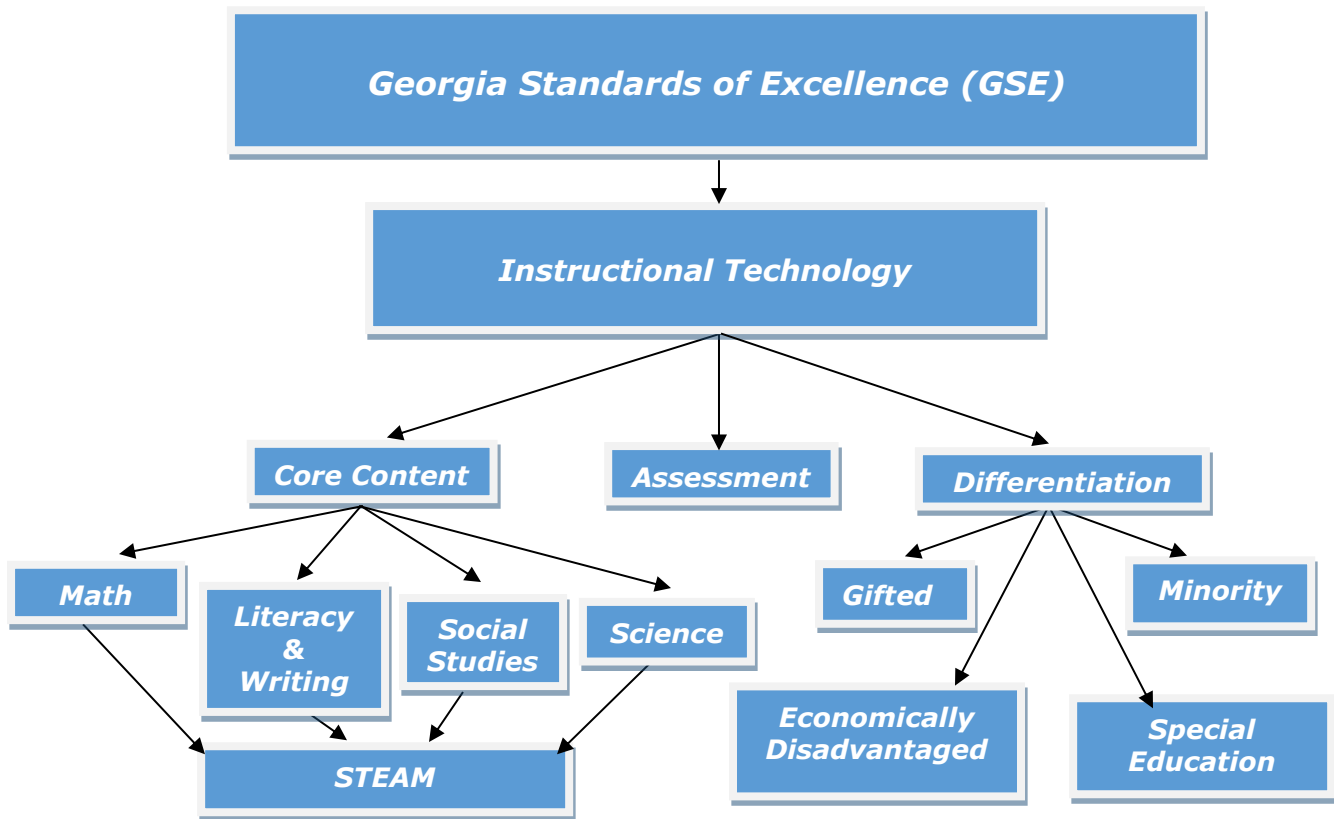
Georgia Standards of Excellence (GSE)

Instructional Technology

Core Content

Assessment

Differentiation

Math

Literacy & Writing

Social Studies

Science

STEAM

Gifted

Minority

Economically Disadvantaged

Special Education